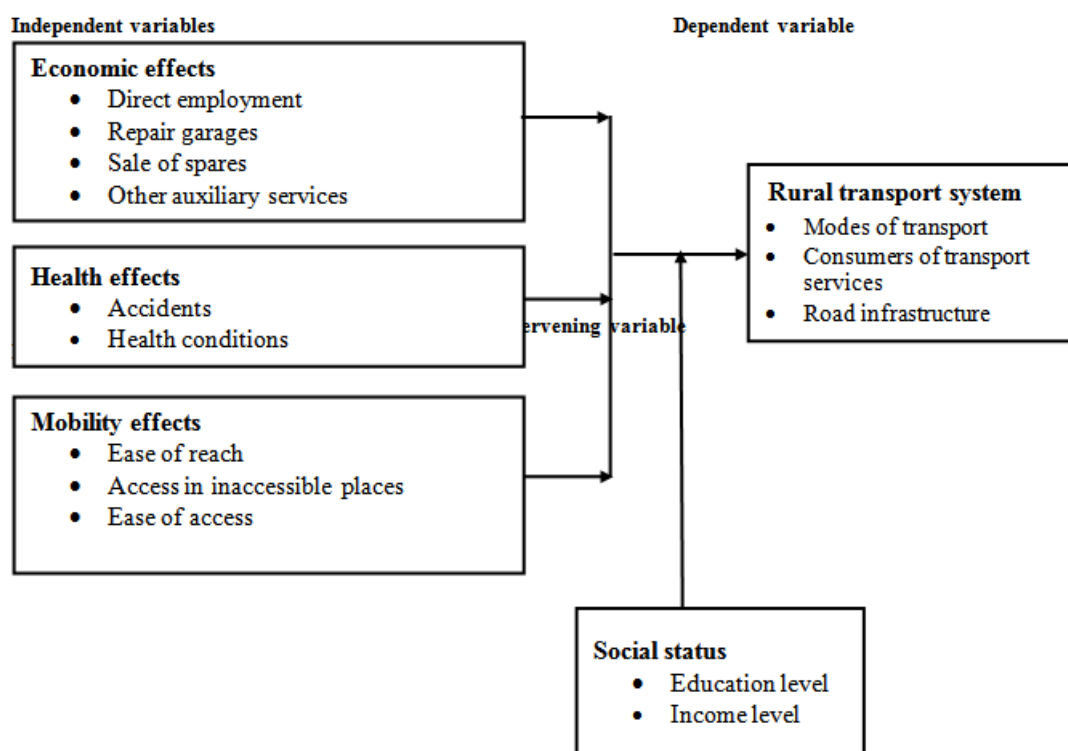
Independent variables

Dependent variable

Economic effects
- Direct employment
- Repair garages
- Sale of spares
- Other auxiliary services

Health effects
- Accidents
- Health conditions

rvening variable

Mobility effects
- Ease of reach
- Access in inaccessible places
- Ease of access

Rural transport system
- Modes of transport
- Consumers of transport services
- Road infrastructure

Social status
- Education level
- Income level